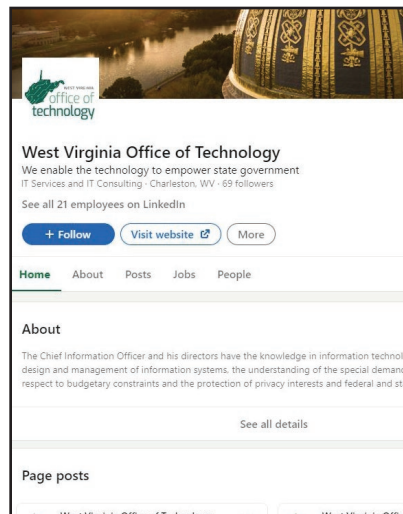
WEST VIRGINIA
office of
technology

West Virginia Office of Technology
We enable the technology to empower state government
IT Services and IT Consulting · Charleston, WV · 69 followers

See all 21 employees on LinkedIn

+ Follow
Visit website
More

Home
About
Posts
Jobs
People

About

The Chief Information Officer and his directors have the knowledge in information technol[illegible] design and management of information systems, the understanding of the special demand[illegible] respect to budgetary constraints and the protection of privacy interests and federal and st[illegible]

See all details

Page posts

West Virginia Office of Technology
West Virginia Offi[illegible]